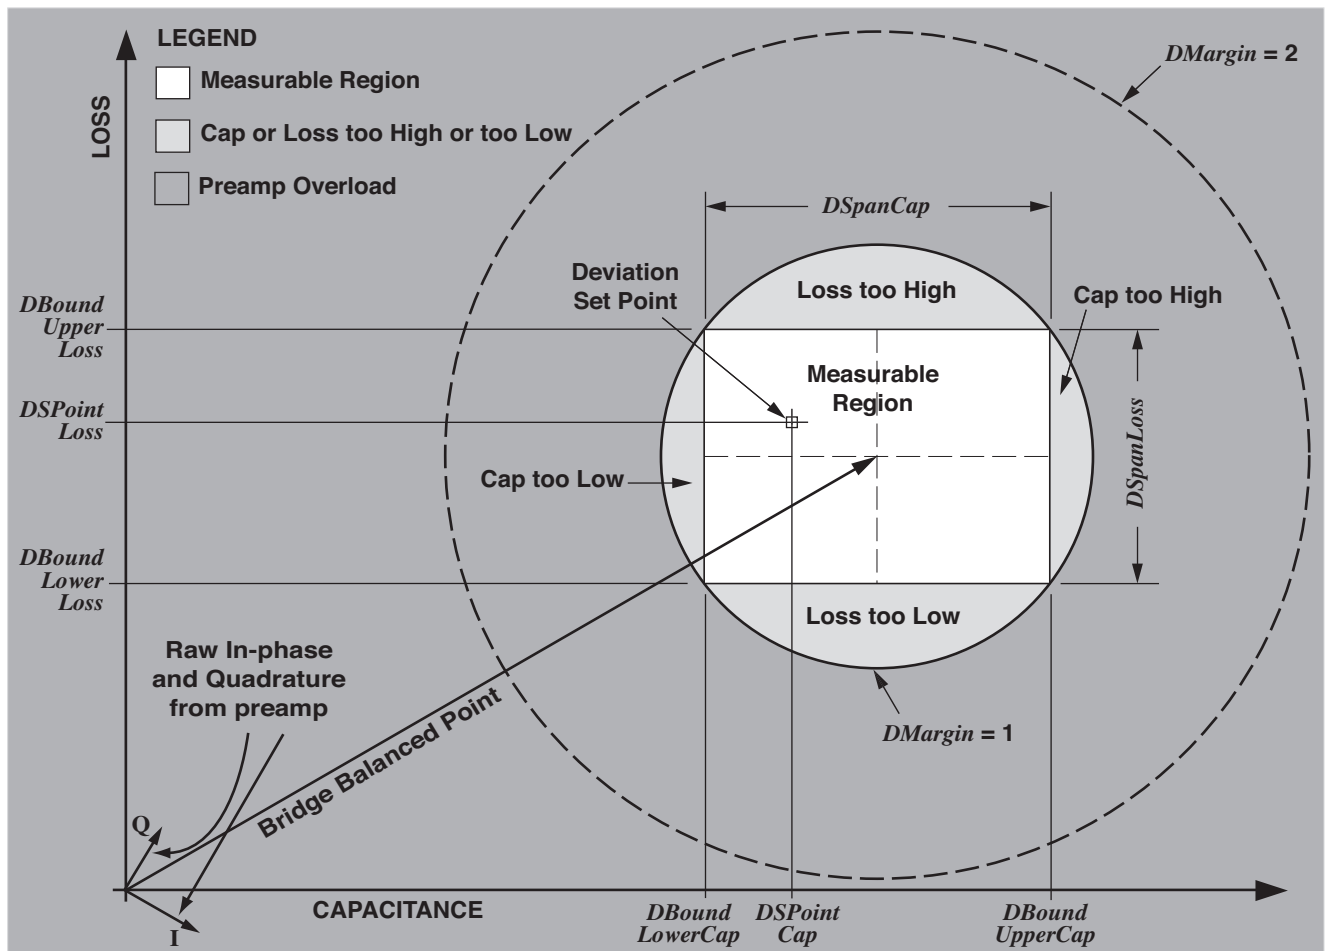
LEGEND

Measurable Region

Cap or Loss too High or too Low

Preamp Overload

LOSS

DMargin = 2

DSpanCap

Deviation Set Point

Loss too High

Cap too High

DBound Upper Loss

Measurable Region

DSPoint Loss

DSpanLoss

Cap too Low

DBound Lower Loss

Loss too Low

Raw In-phase and Quadrature from preamp

Bridge Balanced Point

DMargin = 1

Q

I

CAPACITANCE

DBound LowerCap

DSPoint Cap

DBound UpperCap